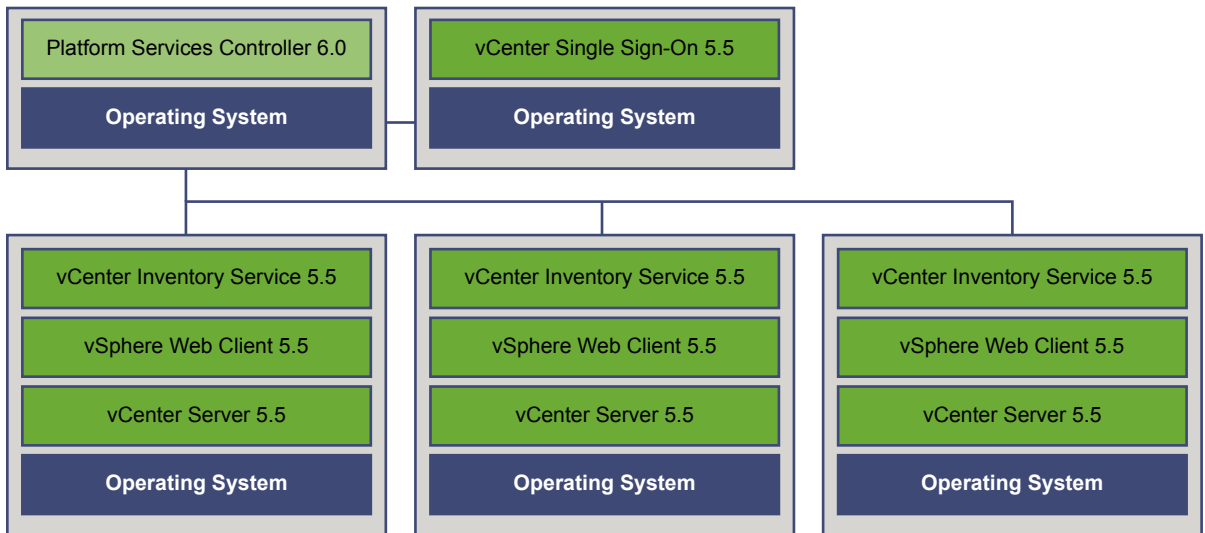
Platform Services Controller 6.0

Operating System

vCenter Single Sign-On 5.5

Operating System

vCenter Inventory Service 5.5

vSphere Web Client 5.5

vCenter Server 5.5

Operating System

vCenter Inventory Service 5.5

vSphere Web Client 5.5

vCenter Server 5.5

Operating System

vCenter Inventory Service 5.5

vSphere Web Client 5.5

vCenter Server 5.5

Operating System